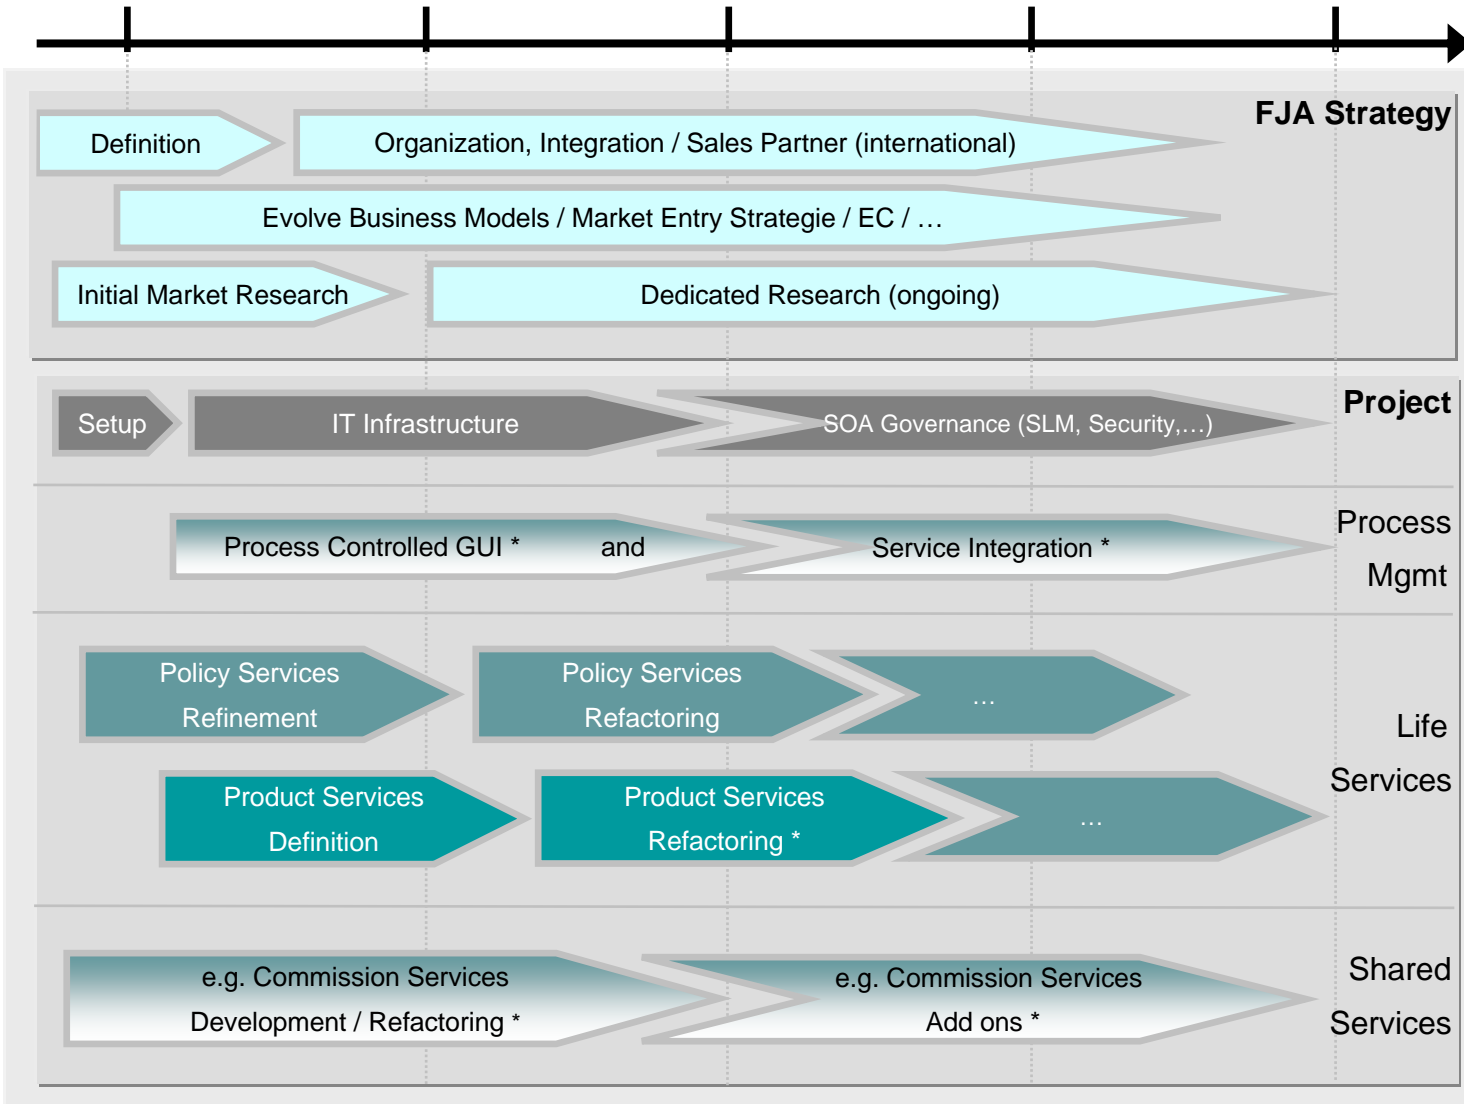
FJA Strategy

Definition

Organization, Integration / Sales Partner (international)

Evolve Business Models / Market Entry Strategie / EC / …

Initial Market Research

Dedicated Research (ongoing)

Project

Setup

IT Infrastructure

SOA Governance (SLM, Security,…)

Process Mgmt

Process Controlled GUI * and

Service Integration *

Life Services

Policy Services Refinement

Policy Services Refactoring

…

Product Services Definition

Product Services Refactoring *

…

Shared Services

e.g. Commission Services Development / Refactoring *

e.g. Commission Services Add ons *